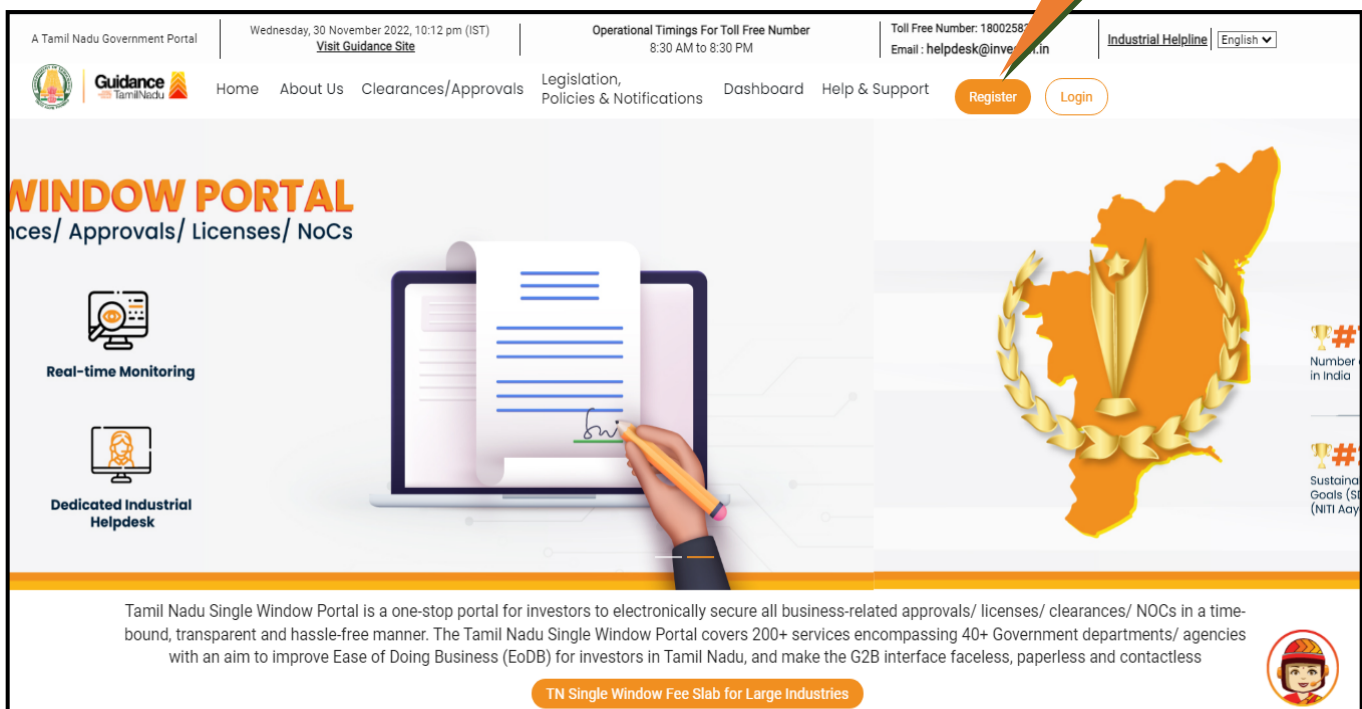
A Tamil Nadu Government Portal

Wednesday, 30 November 2022, 10:12 pm (IST)
Visit Guidance Site

Operational Timings For Toll Free Number
8:30 AM to 8:30 PM

Toll Free Number: 1800258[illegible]
Email : helpdesk@inve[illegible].in

Industrial Helpline

English

Guidance TamilNadu

Home About Us Clearances/Approvals Legislation, Policies & Notifications Dashboard Help & Support

Register Login

WINDOW PORTAL
nces/ Approvals/ Licenses/ NoCs

Real-time Monitoring

Dedicated Industrial Helpdesk

#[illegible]
Number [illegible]
in India

#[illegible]
Sustaina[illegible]
Goals (S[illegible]
(NITI Aay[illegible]

Tamil Nadu Single Window Portal is a one-stop portal for investors to electronically secure all business-related approvals/ licenses/ clearances/ NOCs in a time-bound, transparent and hassle-free manner. The Tamil Nadu Single Window Portal covers 200+ services encompassing 40+ Government departments/ agencies with an aim to improve Ease of Doing Business (EoDB) for investors in Tamil Nadu, and make the G2B interface faceless, paperless and contactless

TN Single Window Fee Slab for Large Industries